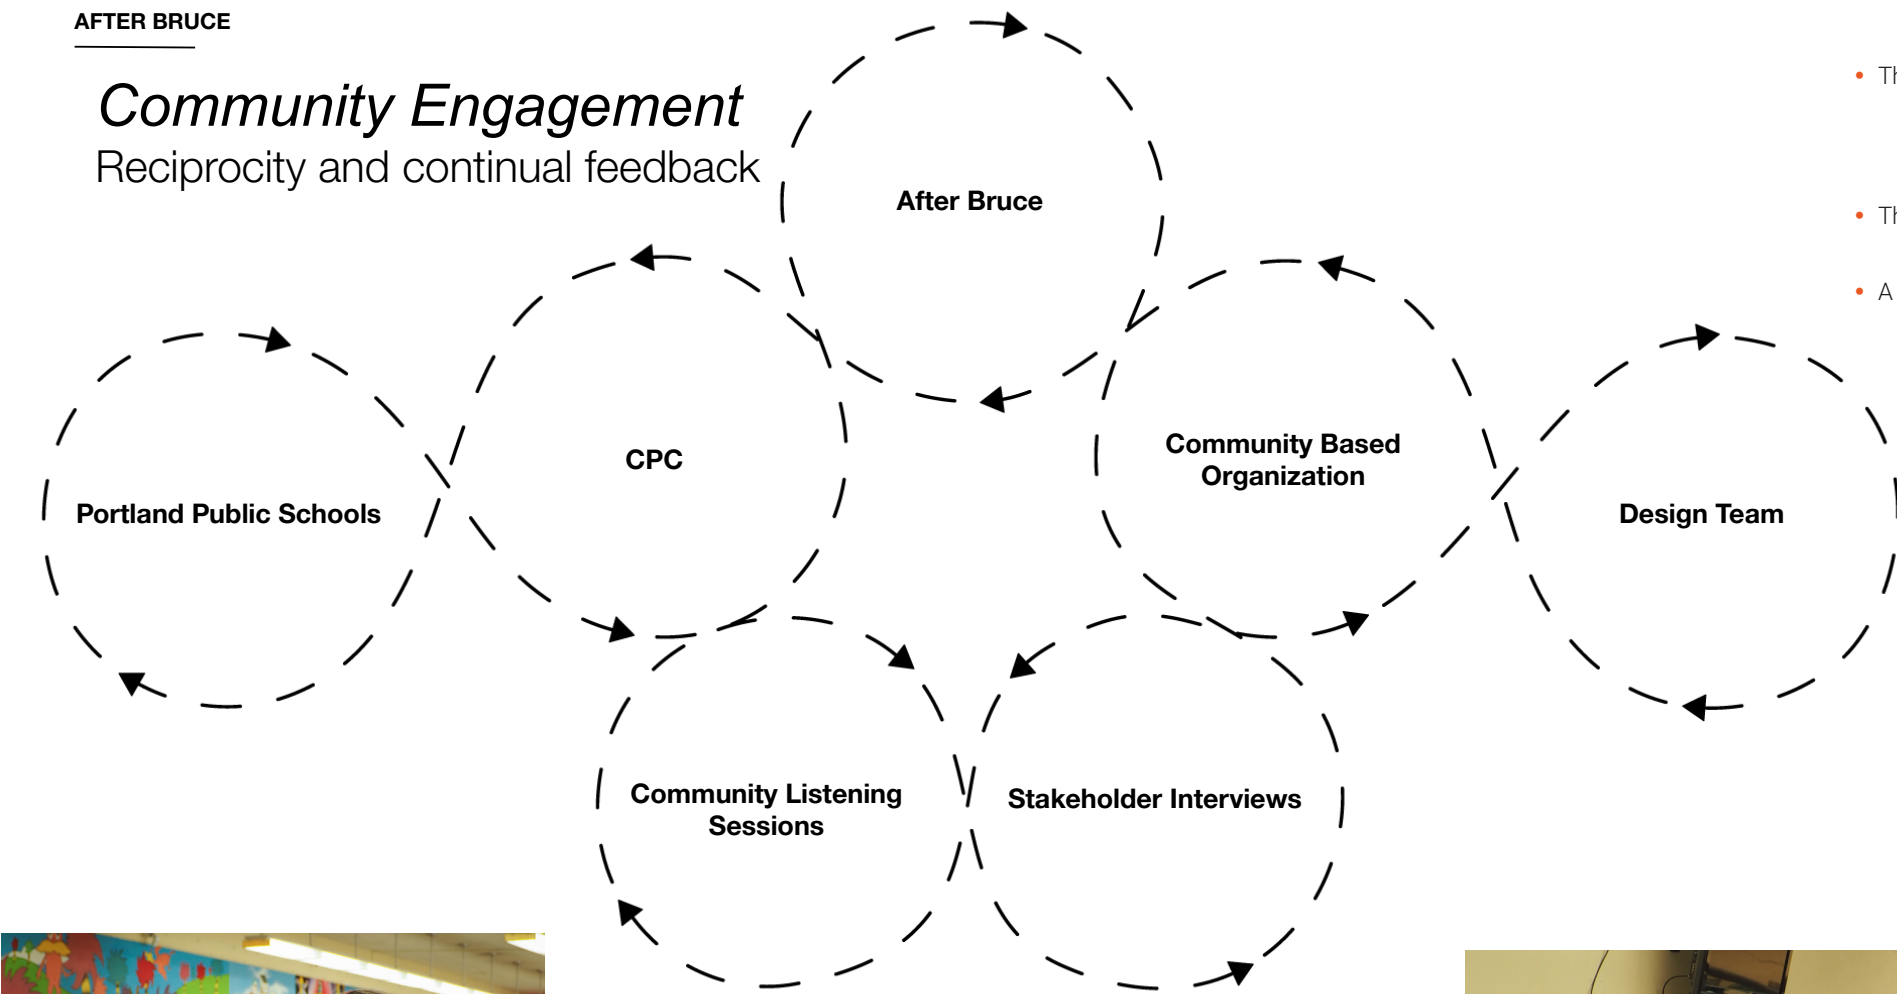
AFTER BRUCE

Community Engagement

Reciprocity and continual feedback

After Bruce

CPC

Portland Public Schools

Community Based Organization

Design Team

Community Listening Sessions

Stakeholder Interviews

• Th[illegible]

• Th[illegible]

• A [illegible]